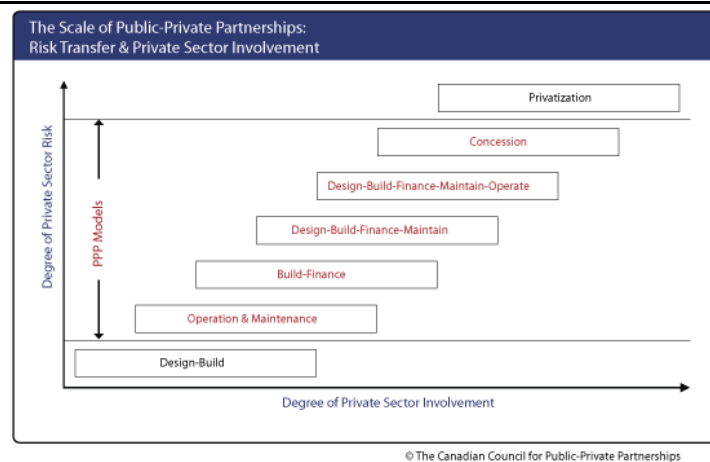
The Scale of Public-Private Partnerships:
Risk Transfer & Private Sector Involvement

Degree of Private Sector Risk

PPP Models

Privatization

Concession

Design-Build-Finance-Maintain-Operate

Design-Build-Finance-Maintain

Build-Finance

Operation & Maintenance

Design-Build

Degree of Private Sector Involvement

© The Canadian Council for Public-Private Partnerships